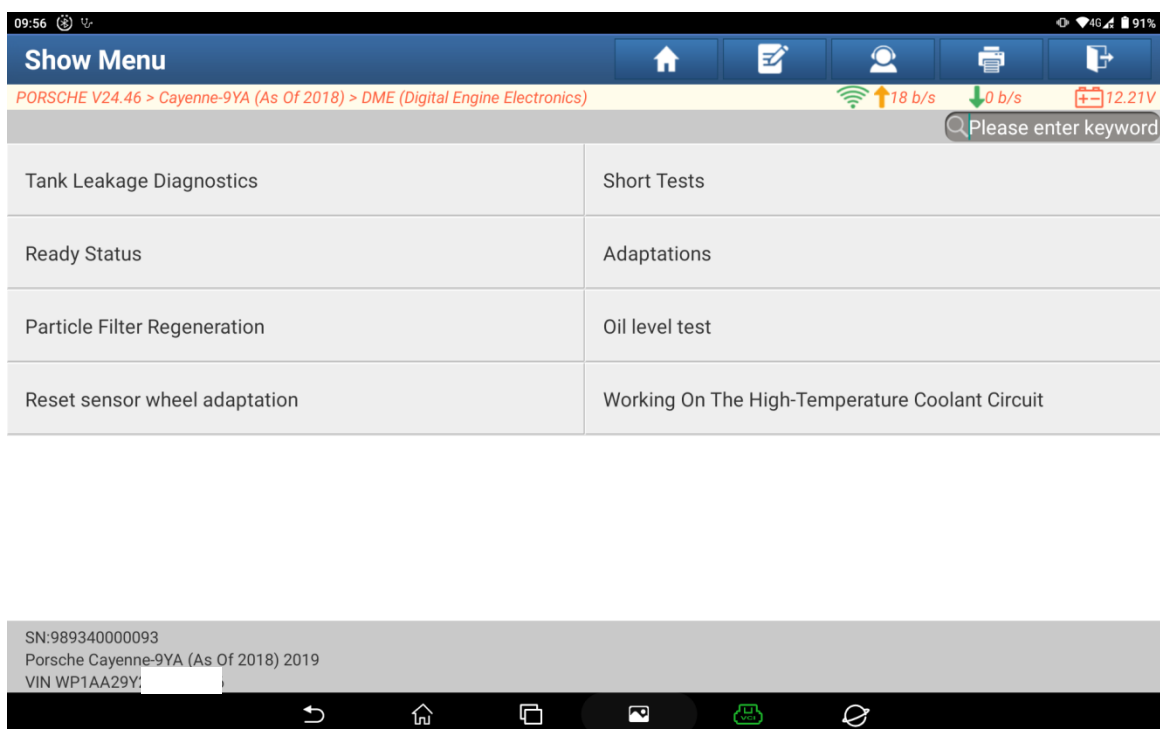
09:56

4G 91%

Show Menu

PORSCHE V24.46 > Cayenne-9YA (As Of 2018) > DME (Digital Engine Electronics)

18 b/s 0 b/s 12.21V

Please enter keyword

| Tank Leakage Diagnostics | Short Tests |
|---|---|
| Ready Status | Adaptations |
| Particle Filter Regeneration | Oil level test |
| Reset sensor wheel adaptation | Working On The High-Temperature Coolant Circuit |

SN:989340000093
Porsche Cayenne-9YA (As Of 2018) 2019
VIN WP1AA29Y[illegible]

VCI